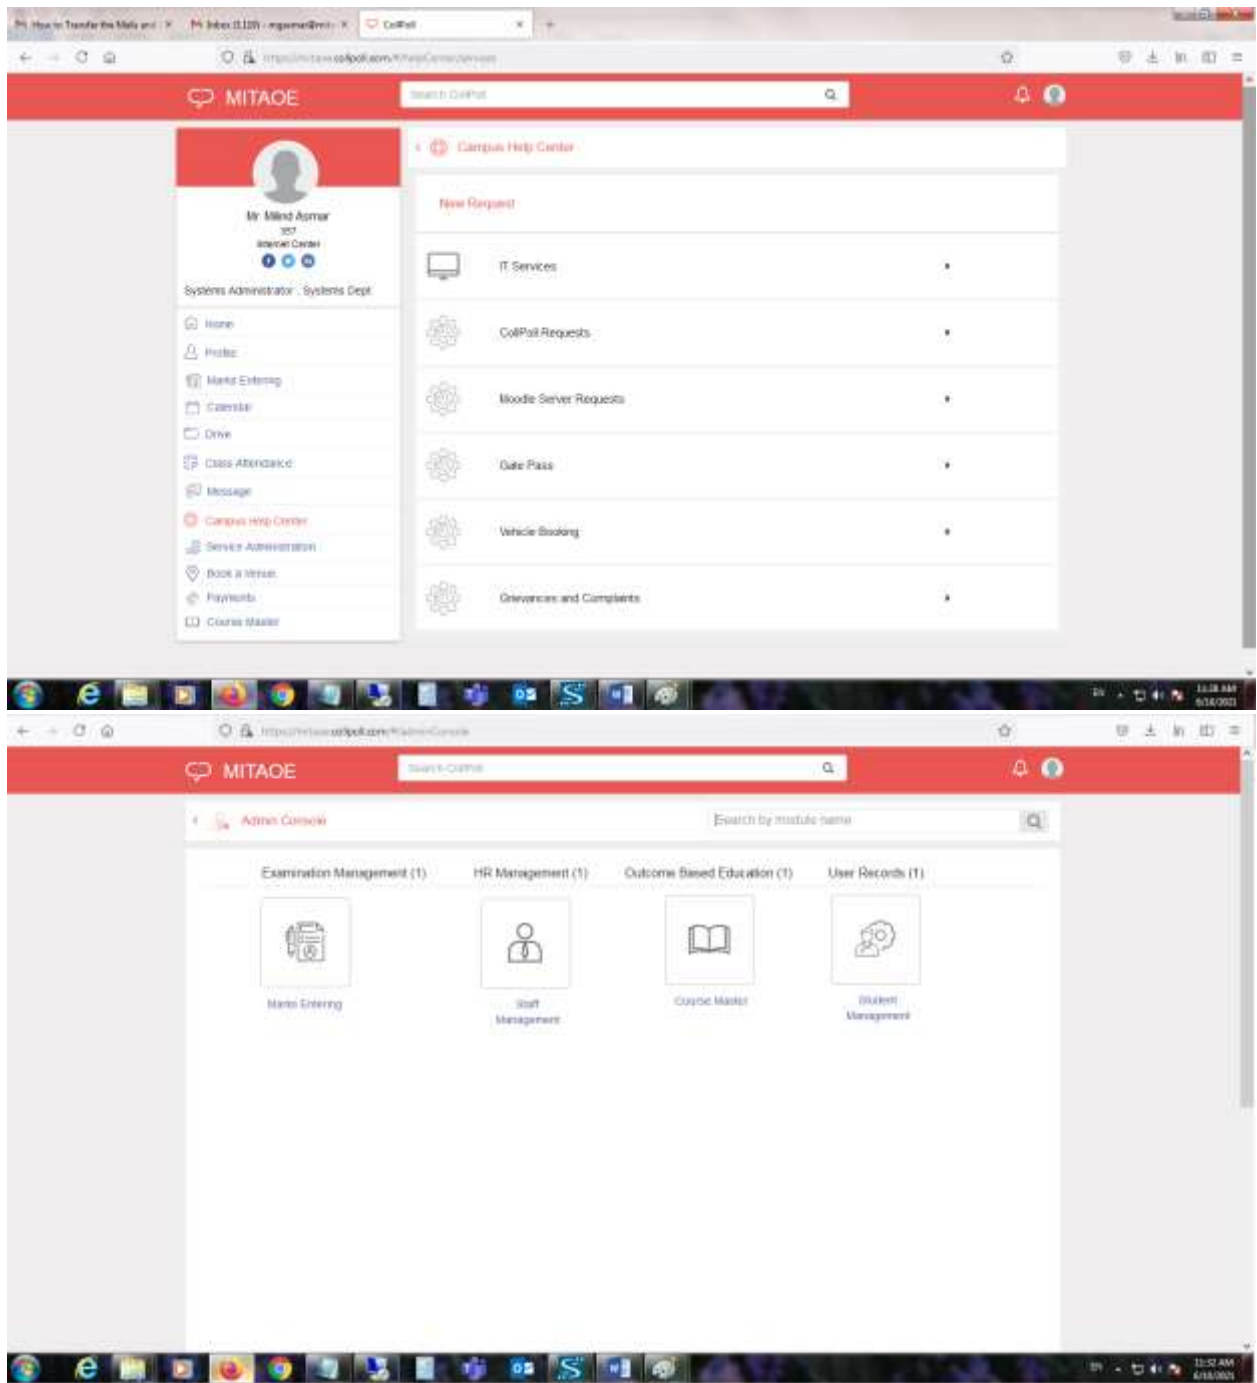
How to Transfer the Mails and × Inbox (1,120) - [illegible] × CollPoll ×

https://mitaoe.collpoll.com/#/HelpCenter/services

MITAOE

Search CollPoll

Mr Milind Asmar
357
Internet Center

Systems Administrator , Systems Dept

Home
Profile
Marks Entering
Calendar
Drive
Class Attendance
Message
Campus Help Center
Service Administration
Book a Venue
Payments
Course Master

Campus Help Center

New Request

IT Services
CollPoll Requests
Moodle Server Requests
Gate Pass
Vehicle Booking
Grievances and Complaints

https://mitaoe.collpoll.com/#/AdminConsole

MITAOE

Search CollPoll

Admin Console

Search by module name

Examination Management (1)
HR Management (1)
Outcome Based Education (1)
User Records (1)

Marks Entering
Staff Management
Course Master
Student Management